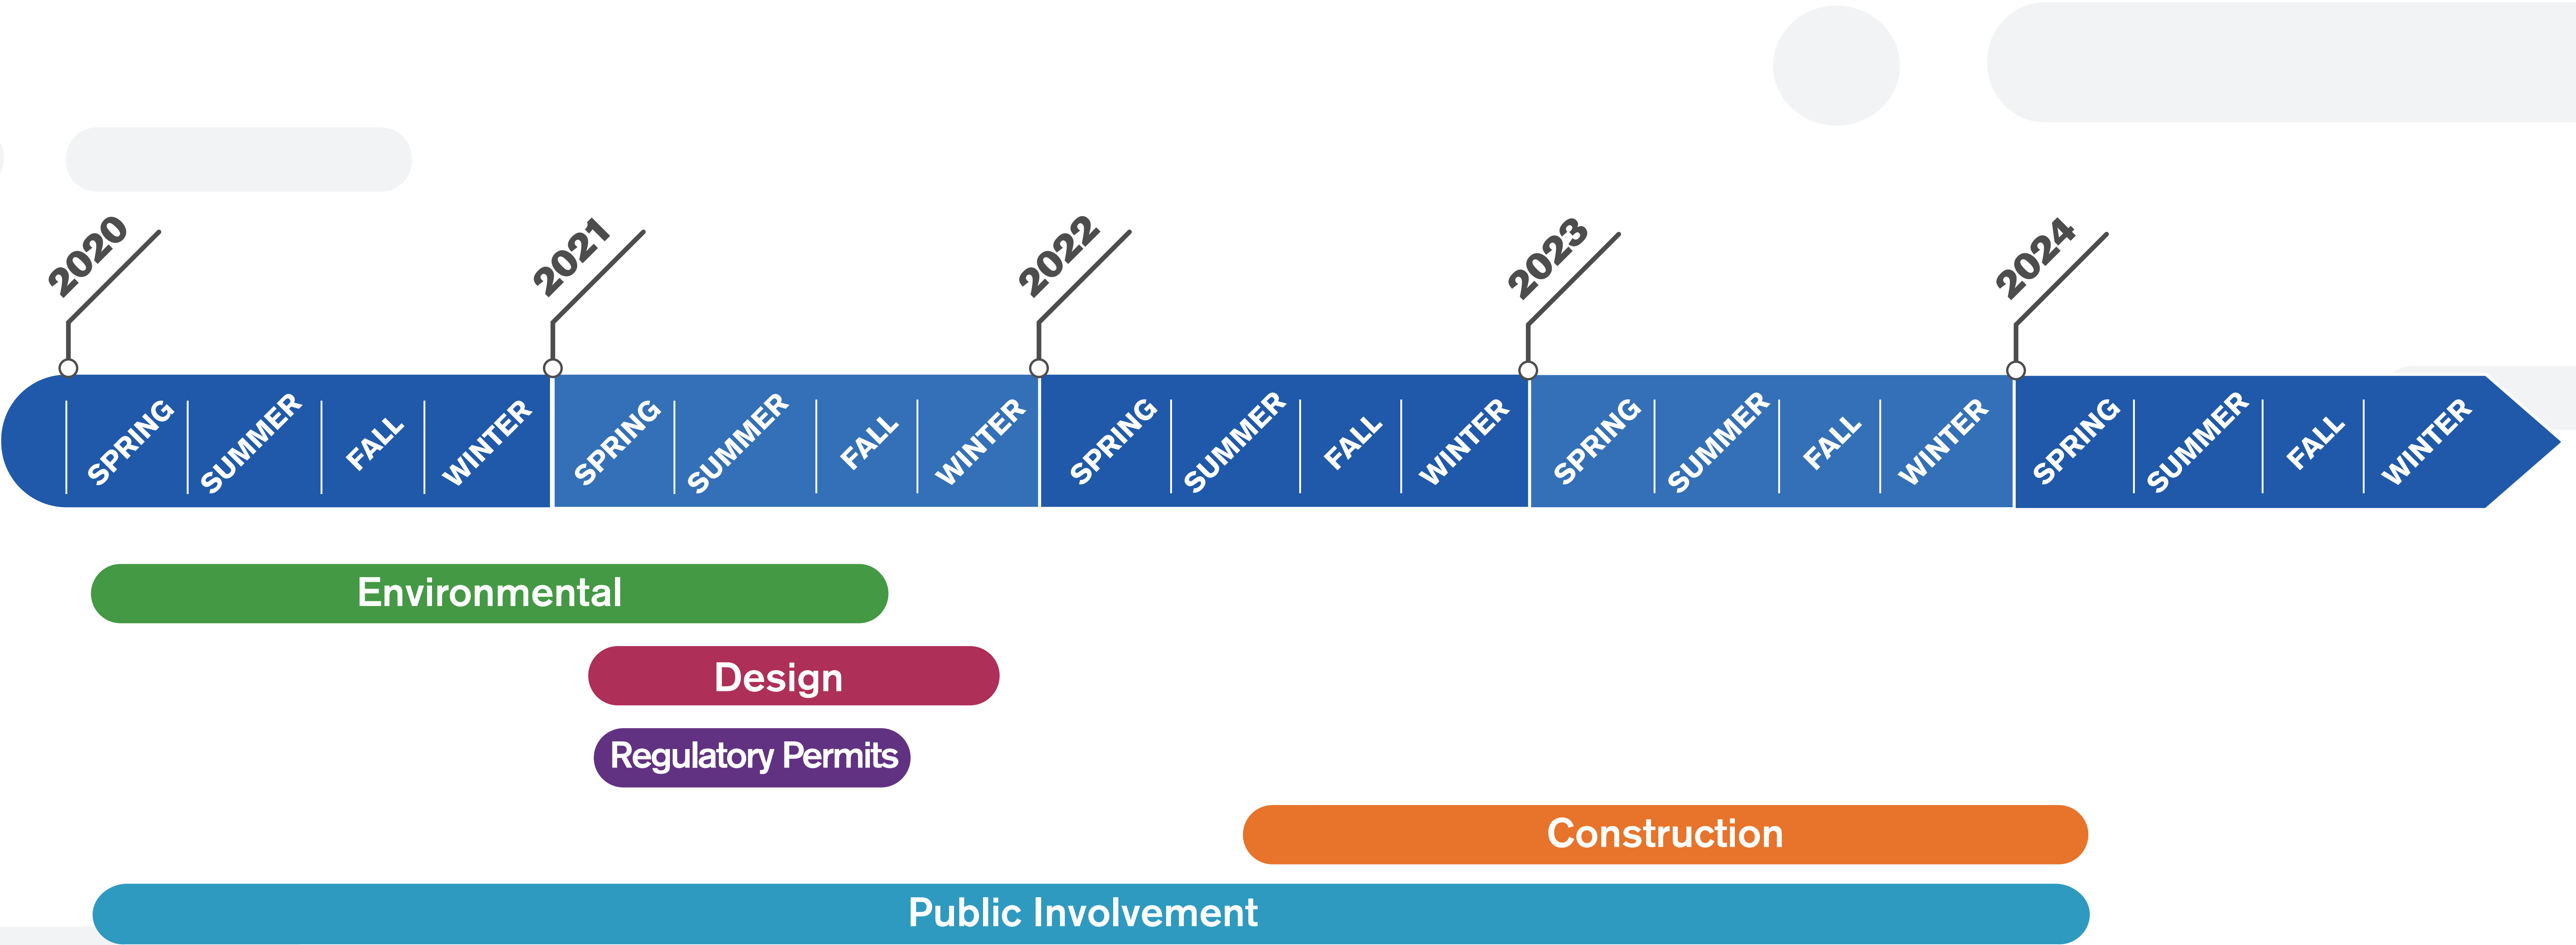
2020
SPRING SUMMER FALL WINTER
2021
SPRING SUMMER FALL WINTER
2022
SPRING SUMMER FALL WINTER
2023
SPRING SUMMER FALL WINTER
2024
SPRING SUMMER FALL WINTER

Environmental
Design
Regulatory Permits
Construction
Public Involvement